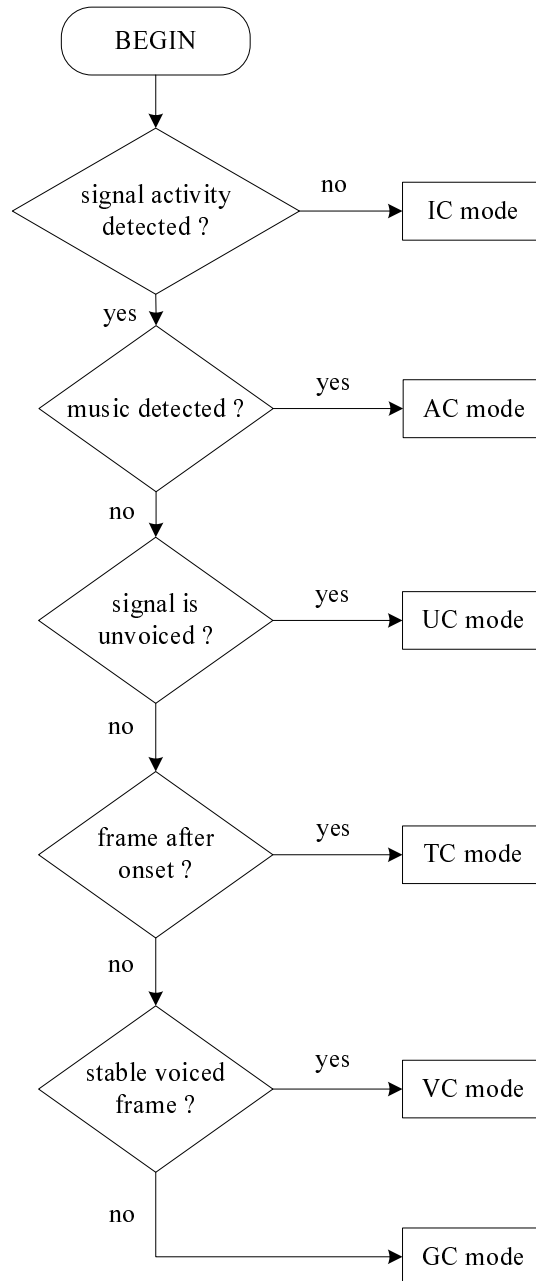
BEGIN

signal activity detected ?

no

IC mode

yes

music detected ?

yes

AC mode

no

signal is unvoiced ?

yes

UC mode

no

frame after onset ?

yes

TC mode

no

stable voiced frame ?

yes

VC mode

no

GC mode